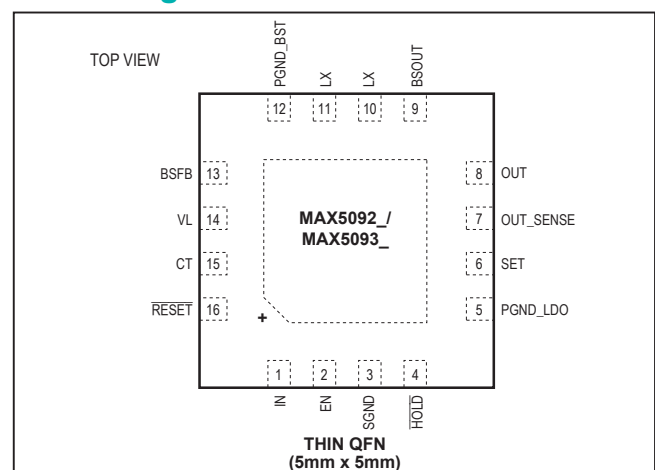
TOP VIEW

PGND_BST LX LX BSOUT

12 11 10 9

BSFB 13
VL 14
CT 15
$\overline{RESET}$ 16

MAX5092_/
MAX5093_

8 OUT
7 OUT_SENSE
6 SET
5 PGND_LDO

+

1 2 3 4

IN EN SGND $\overline{HOLD}$

THIN QFN
(5mm x 5mm)